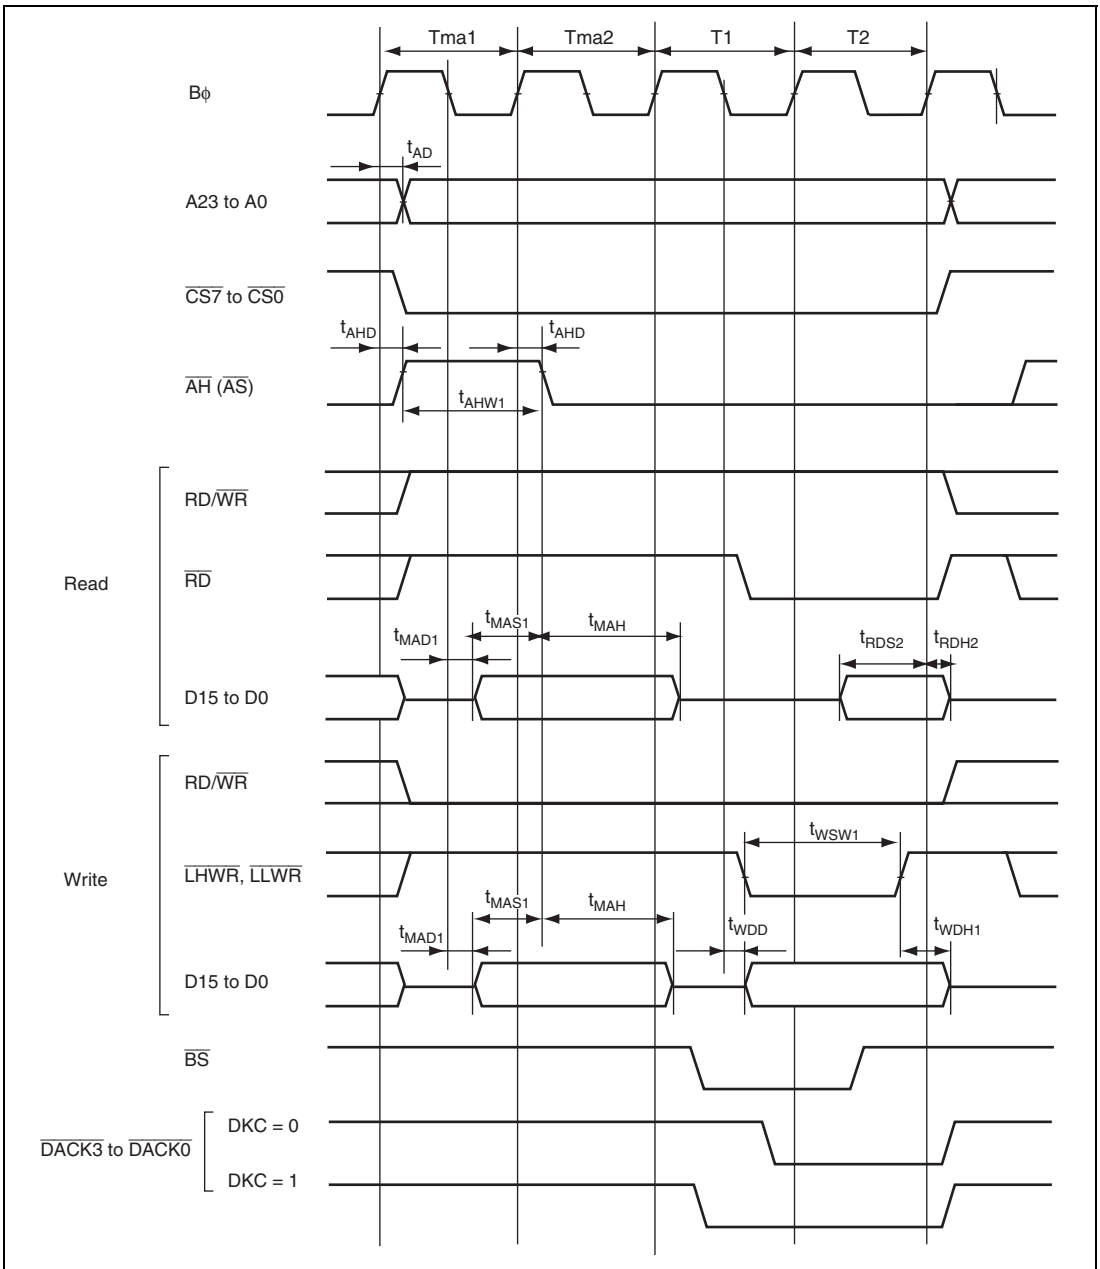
Tma1
Tma2
T1
T2

Bϕ

$t_{AD}$

A23 to A0

$\overline{CS7}$ to $\overline{CS0}$

$t_{AHD}$
$t_{AHD}$

$\overline{AH}$ ($\overline{AS}$)

$t_{AHW1}$

Read

RD/$\overline{WR}$

$\overline{RD}$

$t_{MAS1}$
$t_{MAH}$
$t_{MAD1}$
$t_{RDS2}$
$t_{RDH2}$

D15 to D0

Write

RD/$\overline{WR}$

$t_{WSW1}$

$\overline{LHWR}$, $\overline{LLWR}$

$t_{MAS1}$
$t_{MAH}$
$t_{MAD1}$
$t_{WDD}$
$t_{WDH1}$

D15 to D0

$\overline{BS}$

$\overline{DACK3}$ to $\overline{DACK0}$

DKC = 0

DKC = 1